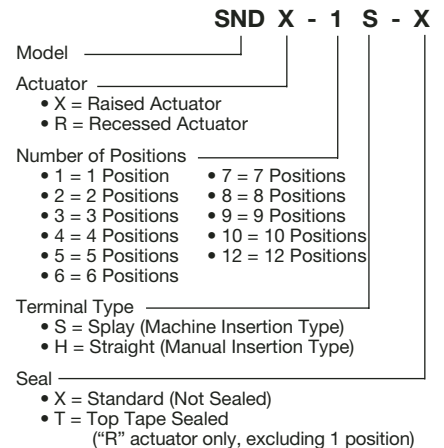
SND X - 1 S - X

Model

Actuator
• X = Raised Actuator
• R = Recessed Actuator

Number of Positions
• 1 = 1 Position
• 2 = 2 Positions
• 3 = 3 Positions
• 4 = 4 Positions
• 5 = 5 Positions
• 6 = 6 Positions
• 7 = 7 Positions
• 8 = 8 Positions
• 9 = 9 Positions
• 10 = 10 Positions
• 12 = 12 Positions

Terminal Type
• S = Splay (Machine Insertion Type)
• H = Straight (Manual Insertion Type)

Seal
• X = Standard (Not Sealed)
• T = Top Tape Sealed
("R" actuator only, excluding 1 position)